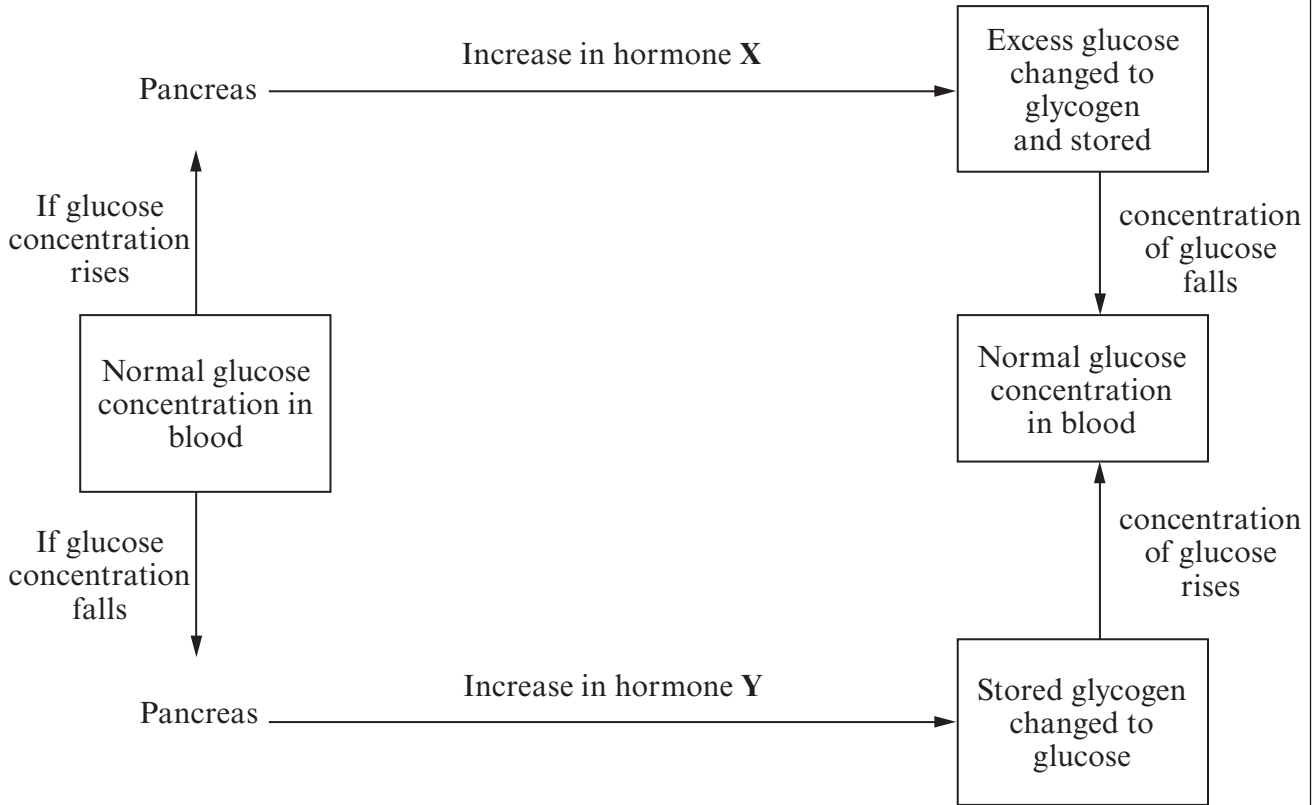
Increase in hormone **X**

Pancreas

Excess glucose changed to glycogen and stored

If glucose concentration rises

concentration of glucose falls

Normal glucose concentration in blood

Normal glucose concentration in blood

If glucose concentration falls

concentration of glucose rises

Increase in hormone **Y**

Pancreas

Stored glycogen changed to glucose